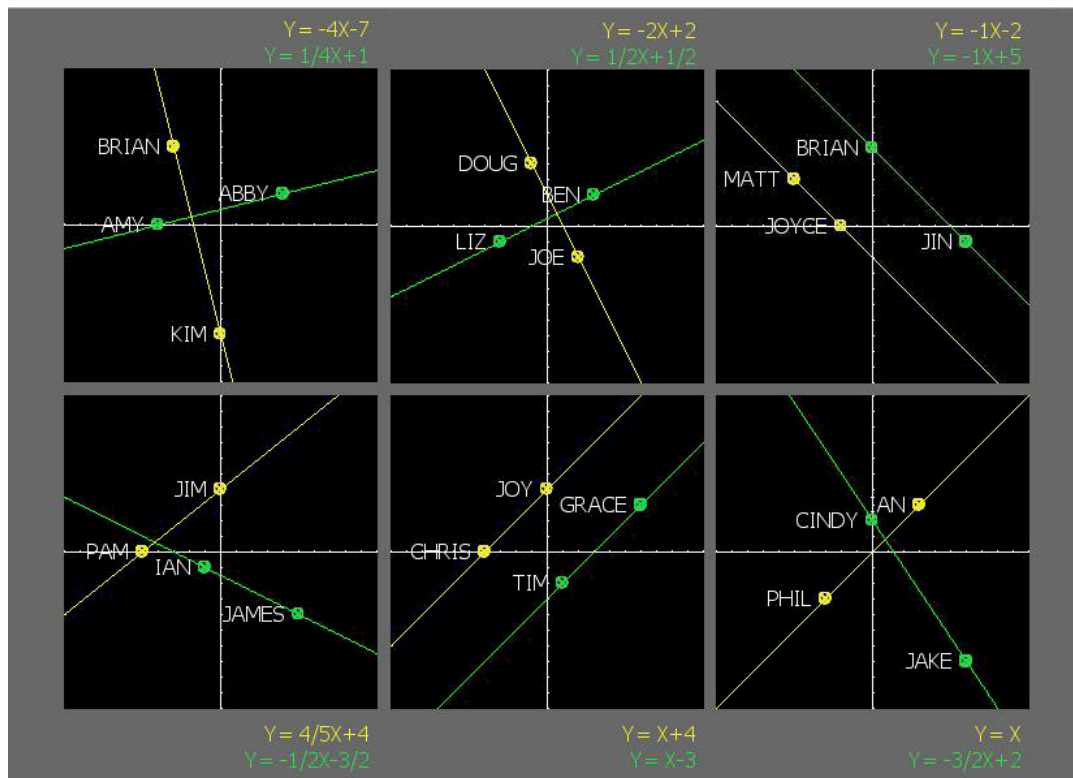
Y= -4X-7
Y= 1/4X+1

BRIAN
ABBY
AMY
KIM

Y= -2X+2
Y= 1/2X+1/2

DOUG
BEN
LIZ
JOE

Y= -1X-2
Y= -1X+5

BRIAN
MATT
JOYCE
JIN

JIM
PAM
IAN
JAMES

Y= 4/5X+4
Y= -1/2X-3/2

JOY
GRACE
CHRIS
TIM

Y= X+4
Y= X-3

IAN
CINDY
PHIL
JAKE

Y= X
Y= -3/2X+2